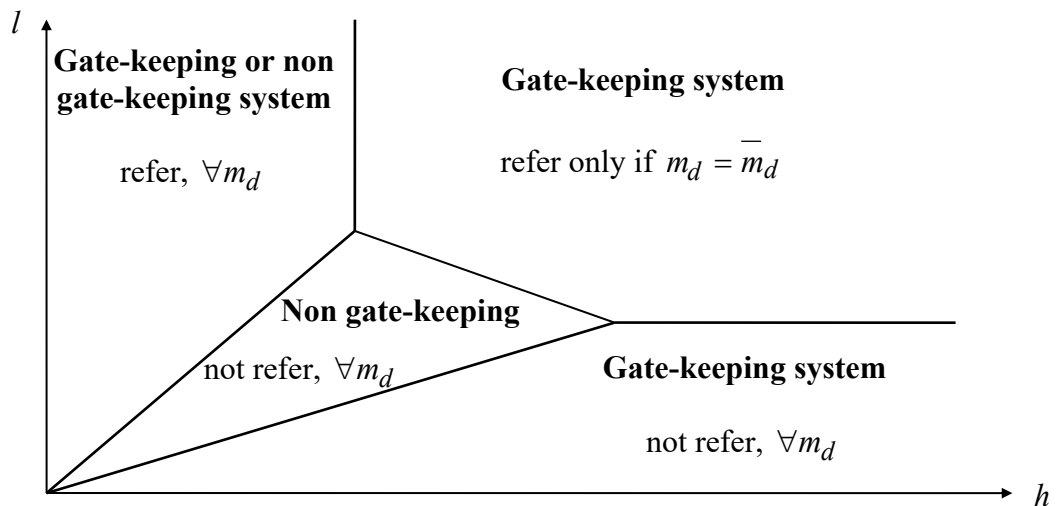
$l$

**Gate-keeping or non gate-keeping system**

refer, $\forall m_d$

**Gate-keeping system**

refer only if $m_d = \overline{m}_d$

**Non gate-keeping**

not refer, $\forall m_d$

**Gate-keeping system**

not refer, $\forall m_d$

$h$